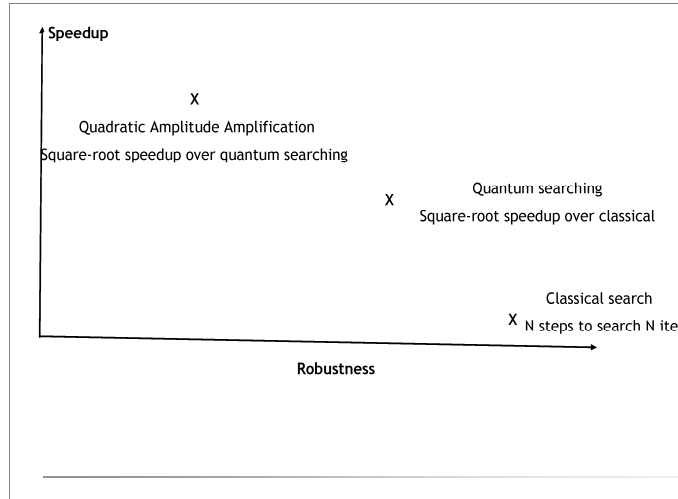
Speedup

X

Quadratic Amplitude Amplification

Square-root speedup over quantum searching

X

Quantum searching

Square-root speedup over classical

Classical search

X N steps to search N ite

Robustness